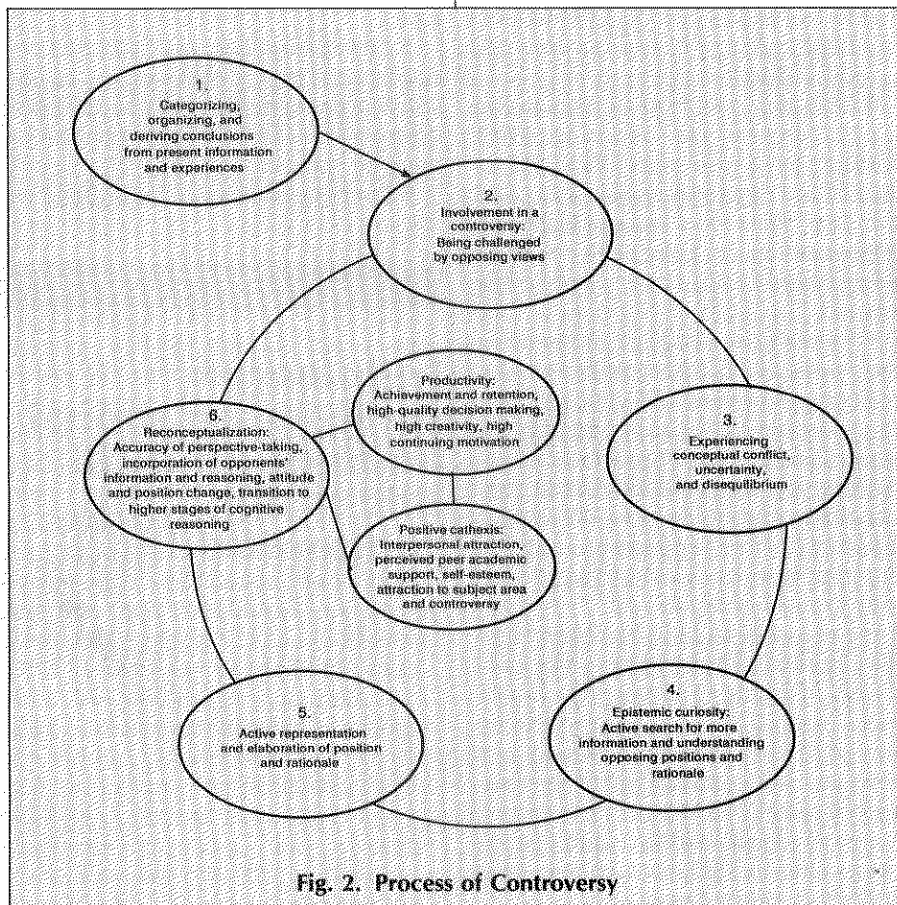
1.
Categorizing, organizing, and deriving conclusions from present information and experiences

2.
Involvement in a controversy: Being challenged by opposing views

3.
Experiencing conceptual conflict, uncertainty, and disequilibrium

4.
Epistemic curiosity: Active search for more information and understanding opposing positions and rationale

5.
Active representation and elaboration of position and rationale

6.
Reconceptualization: Accuracy of perspective-taking, incorporation of opponents' information and reasoning, attitude and position change, transition to higher stages of cognitive reasoning

Productivity: Achievement and retention, high-quality decision making, high creativity, high continuing motivation

Positive cathexis: Interpersonal attraction, perceived peer academic support, self-esteem, attraction to subject area and controversy

Fig. 2. Process of Controversy